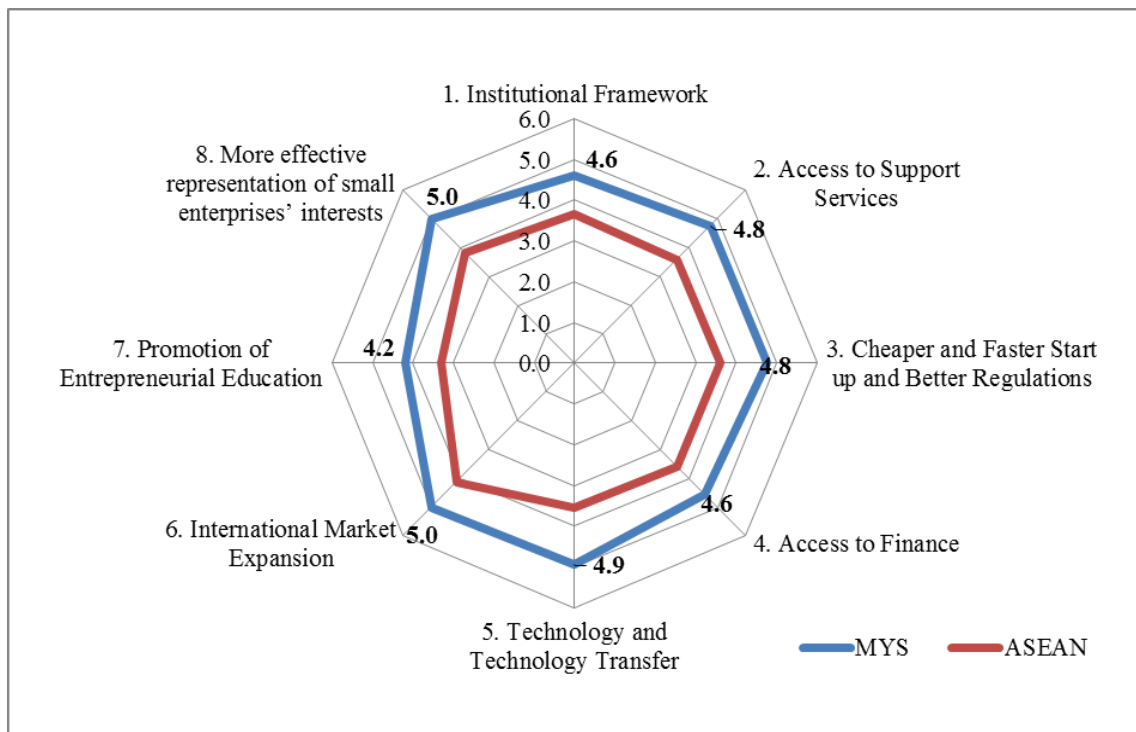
1. Institutional Framework

6.0
5.0
4.0
3.0
2.0
1.0
0.0

4.6

2. Access to Support Services

4.8

3. Cheaper and Faster Start up and Better Regulations

4.8

4. Access to Finance

4.6

5. Technology and Technology Transfer

4.9

6. International Market Expansion

5.0

7. Promotion of Entrepreneurial Education

4.2

8. More effective representation of small enterprises' interests

5.0

MYS
ASEAN